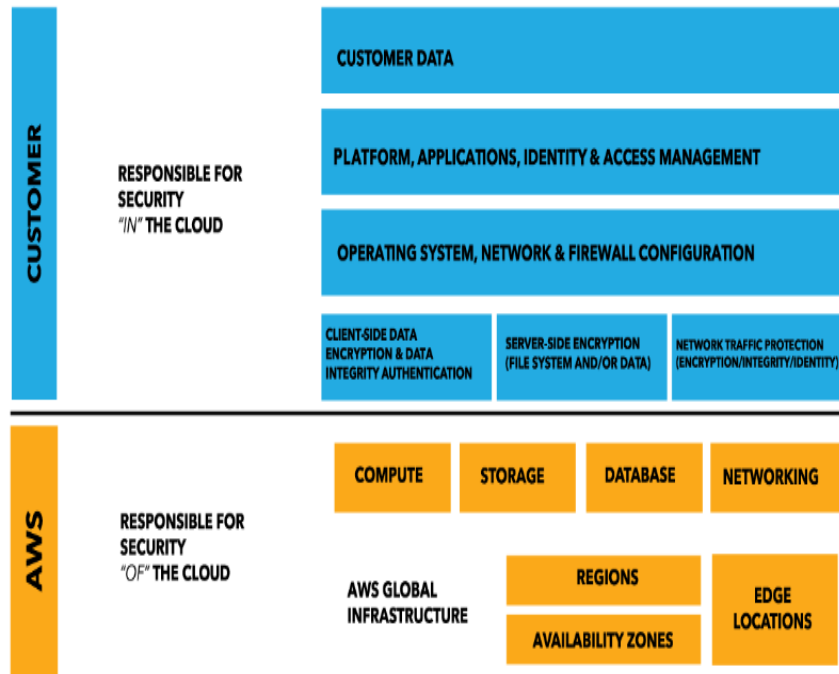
CUSTOMER

RESPONSIBLE FOR SECURITY "IN" THE CLOUD

CUSTOMER DATA

PLATFORM, APPLICATIONS, IDENTITY & ACCESS MANAGEMENT

OPERATING SYSTEM, NETWORK & FIREWALL CONFIGURATION

CLIENT-SIDE DATA ENCRYPTION & DATA INTEGRITY AUTHENTICATION

SERVER-SIDE ENCRYPTION (FILE SYSTEM AND/OR DATA)

NETWORK TRAFFIC PROTECTION (ENCRYPTION/INTEGRITY/IDENTITY)

AWS

RESPONSIBLE FOR SECURITY "OF" THE CLOUD

COMPUTE

STORAGE

DATABASE

NETWORKING

AWS GLOBAL INFRASTRUCTURE

REGIONS

AVAILABILITY ZONES

EDGE LOCATIONS